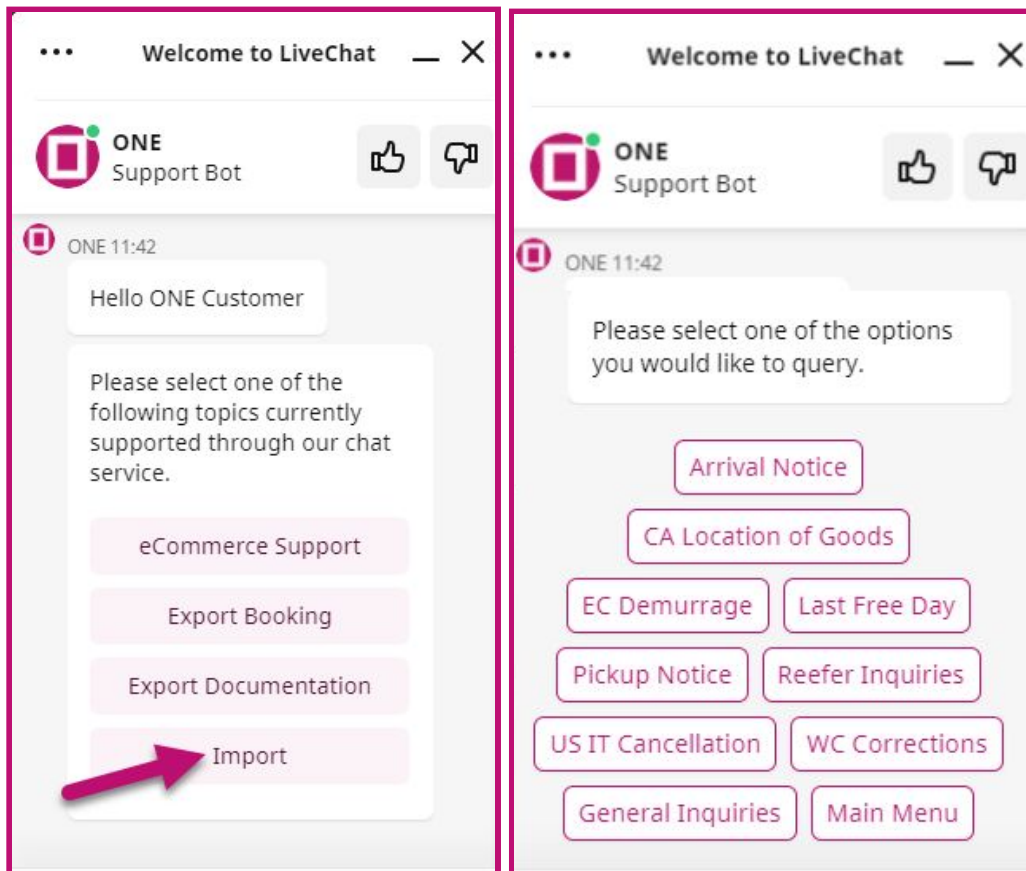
•••
Welcome to LiveChat

ONE
Support Bot

ONE 11:42

Hello ONE Customer

Please select one of the following topics currently supported through our chat service.

eCommerce Support

Export Booking

Export Documentation

Import

•••
Welcome to LiveChat

ONE
Support Bot

ONE 11:42

Please select one of the options you would like to query.

Arrival Notice

CA Location of Goods

EC Demurrage

Last Free Day

Pickup Notice

Reefer Inquiries

US IT Cancellation

WC Corrections

General Inquiries

Main Menu